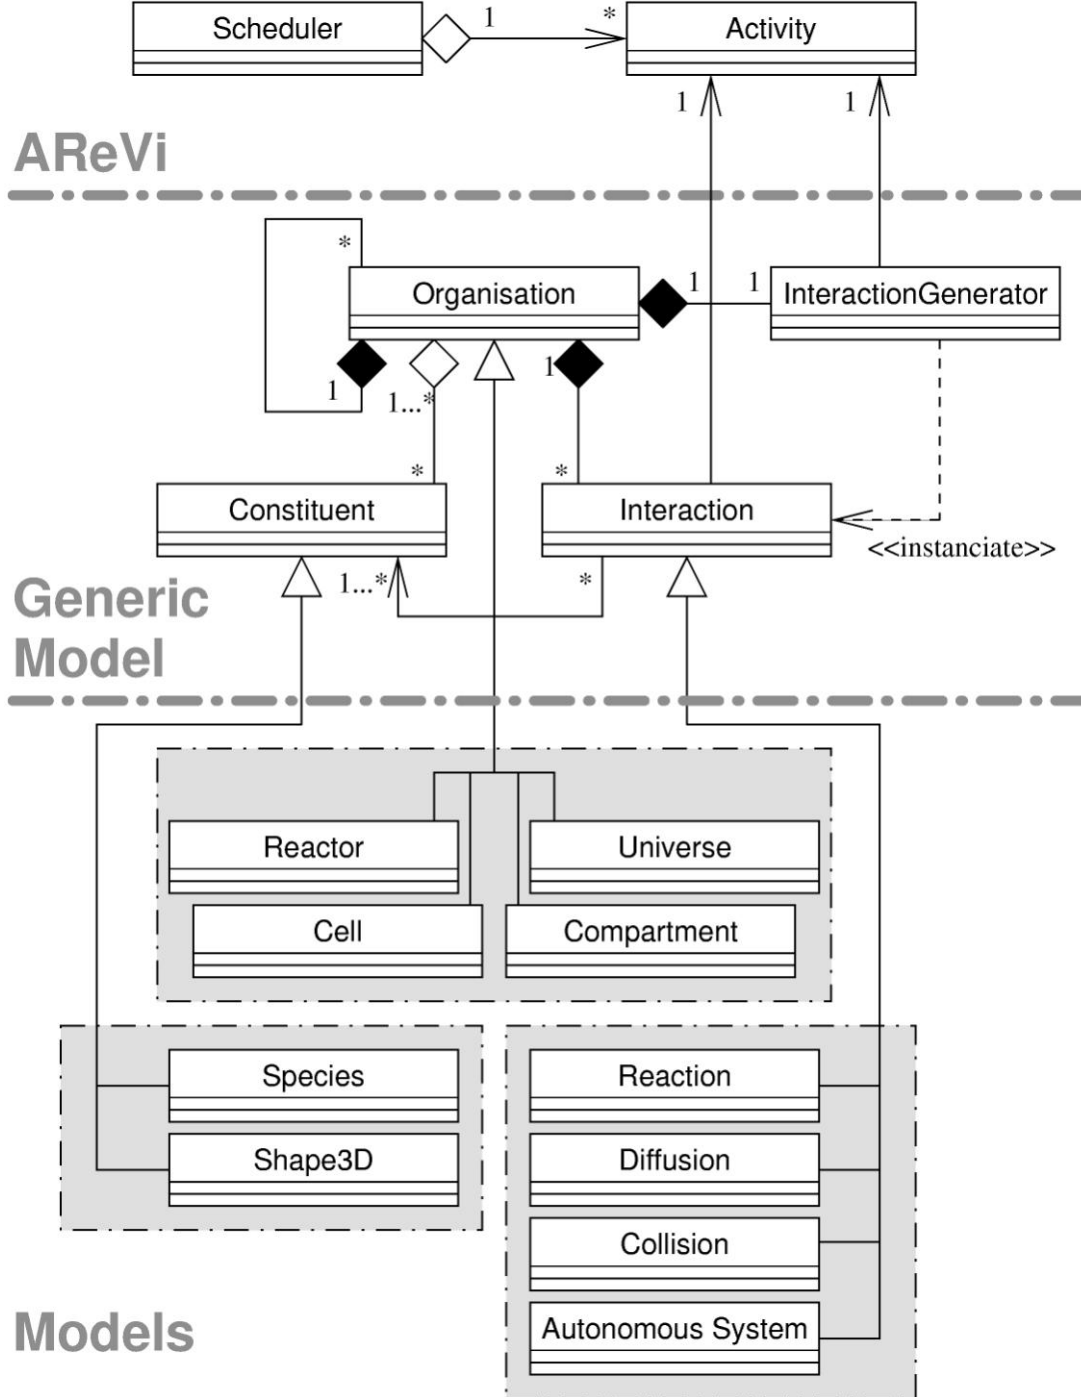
Scheduler
1
*
Activity
1
1
AReVi
*
Organisation
1
1
InteractionGenerator
1
1...*
1
*
*
Constituent
Interaction
<<instanciate>>
1...*
*
Generic Model
Reactor
Universe
Cell
Compartment
Species
Shape3D
Reaction
Diffusion
Collision
Autonomous System
Models